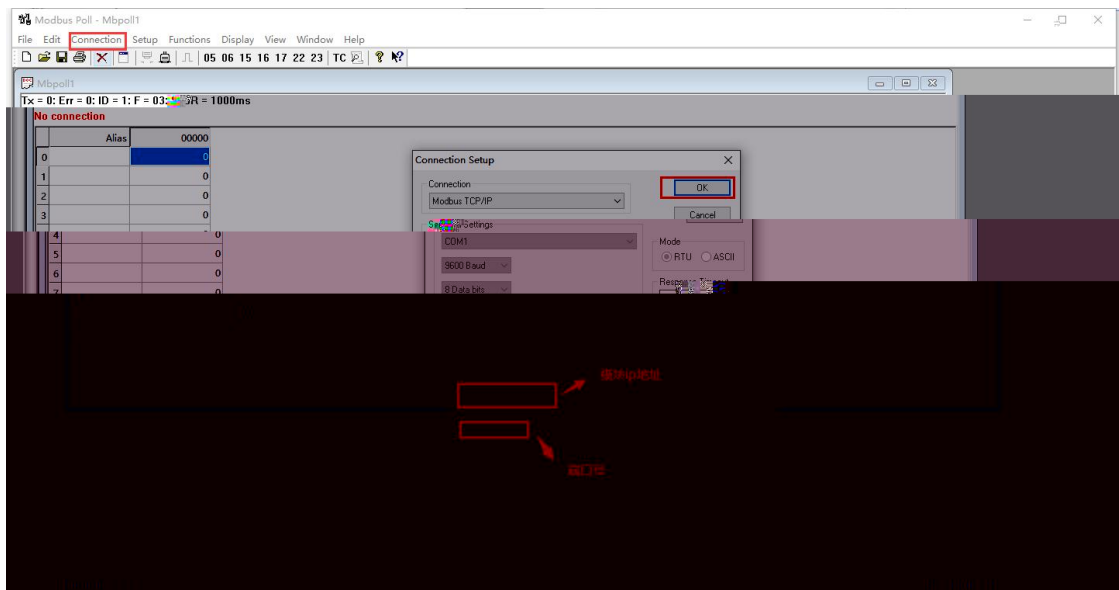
Modbus Poll - Mbpoll1

File Edit Connection Setup Functions Display View Window Help

05 06 15 16 17 22 23 TC

Mbpoll1

Tx = 0: Err = 0: ID = 1: F = 03: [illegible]R = 1000ms

No connection

| | Alias | 00000 |
|---|---|---|
| 0 | | 0 |
| 1 | | 0 |
| 2 | | 0 |
| 3 | | 0 |
| 4 | | 0 |
| 5 | | 0 |
| 6 | | 0 |
| 7 | | 0 |

Connection Setup

Connection

Modbus TCP/IP

OK

Cancel

S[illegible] Settings

COM1

9600 Baud

8 Data bits

Mode

RTU ASCII

Respo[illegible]

模块ip地址

端口号